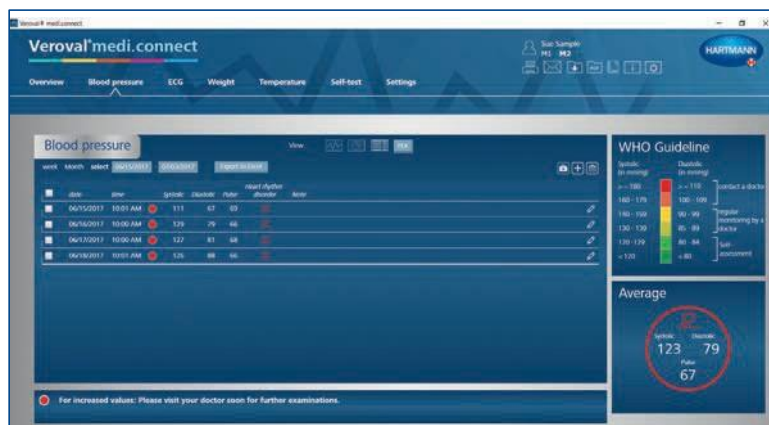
Veroval® medi.connect

Veroval® medi.connect

Sue Sample
M1 M2

HARTMANN

Overview Blood pressure ECG Weight Temperature Self-test Settings

Blood pressure

View

week Month select 06/15/2017 07/03/2017 Export to Excel

| | date | time | | Systolic | Diastolic | Pulse | Heart rhythm disorder | Note |
|---|---|---|---|---|---|---|---|---|
| | 06/15/2017 | 10:01 AM | | 111 | 67 | 69 | | |
| | 06/16/2017 | 10:00 AM | | 129 | 79 | 66 | | |
| | 06/17/2017 | 10:00 AM | | 127 | 81 | 68 | | |
| | 06/18/2017 | 10:01 AM | | 126 | 88 | 66 | | |

For increased values: Please visit your doctor soon for further examinations.

WHO Guideline

| Systolic (in mmHg) | Diastolic (in mmHg) | |
|---|---|---|
| >= 180 | >= 110 | contact a doctor |
| 160 - 179 | 100 - 109 | |
| 140 - 159 | 90 - 99 | regular monitoring by a doctor |
| 130 - 139 | 85 - 89 | |
| 120 - 129 | 80 - 84 | Self-assessment |
| < 120 | < 80 | |

Average

Systolic 123
Diastolic 79
Pulse 67